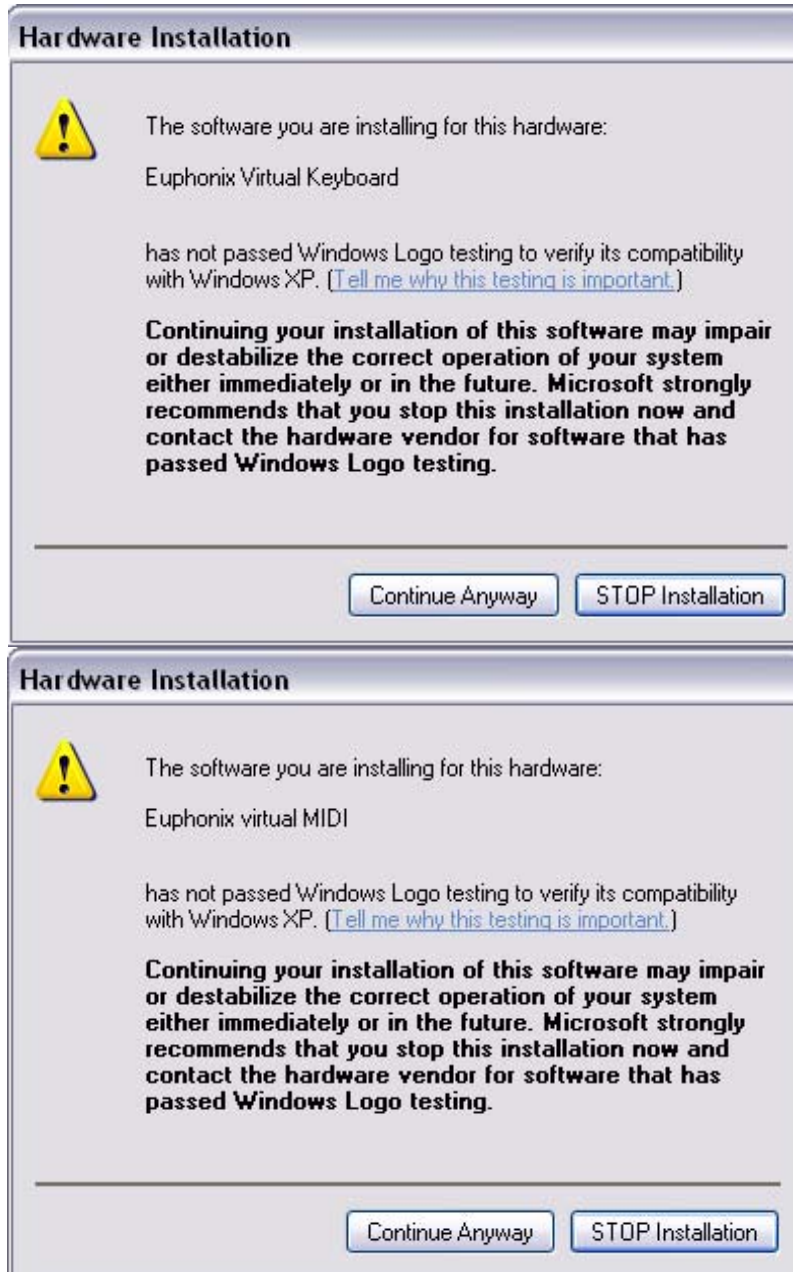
Hardware Installation

The software you are installing for this hardware:

Euphonix Virtual Keyboard

has not passed Windows Logo testing to verify its compatibility with Windows XP. (Tell me why this testing is important.)

Continuing your installation of this software may impair or destabilize the correct operation of your system either immediately or in the future. Microsoft strongly recommends that you stop this installation now and contact the hardware vendor for software that has passed Windows Logo testing.

Continue Anyway

STOP Installation

Hardware Installation

The software you are installing for this hardware:

Euphonix virtual MIDI

has not passed Windows Logo testing to verify its compatibility with Windows XP. (Tell me why this testing is important.)

Continuing your installation of this software may impair or destabilize the correct operation of your system either immediately or in the future. Microsoft strongly recommends that you stop this installation now and contact the hardware vendor for software that has passed Windows Logo testing.

Continue Anyway

STOP Installation